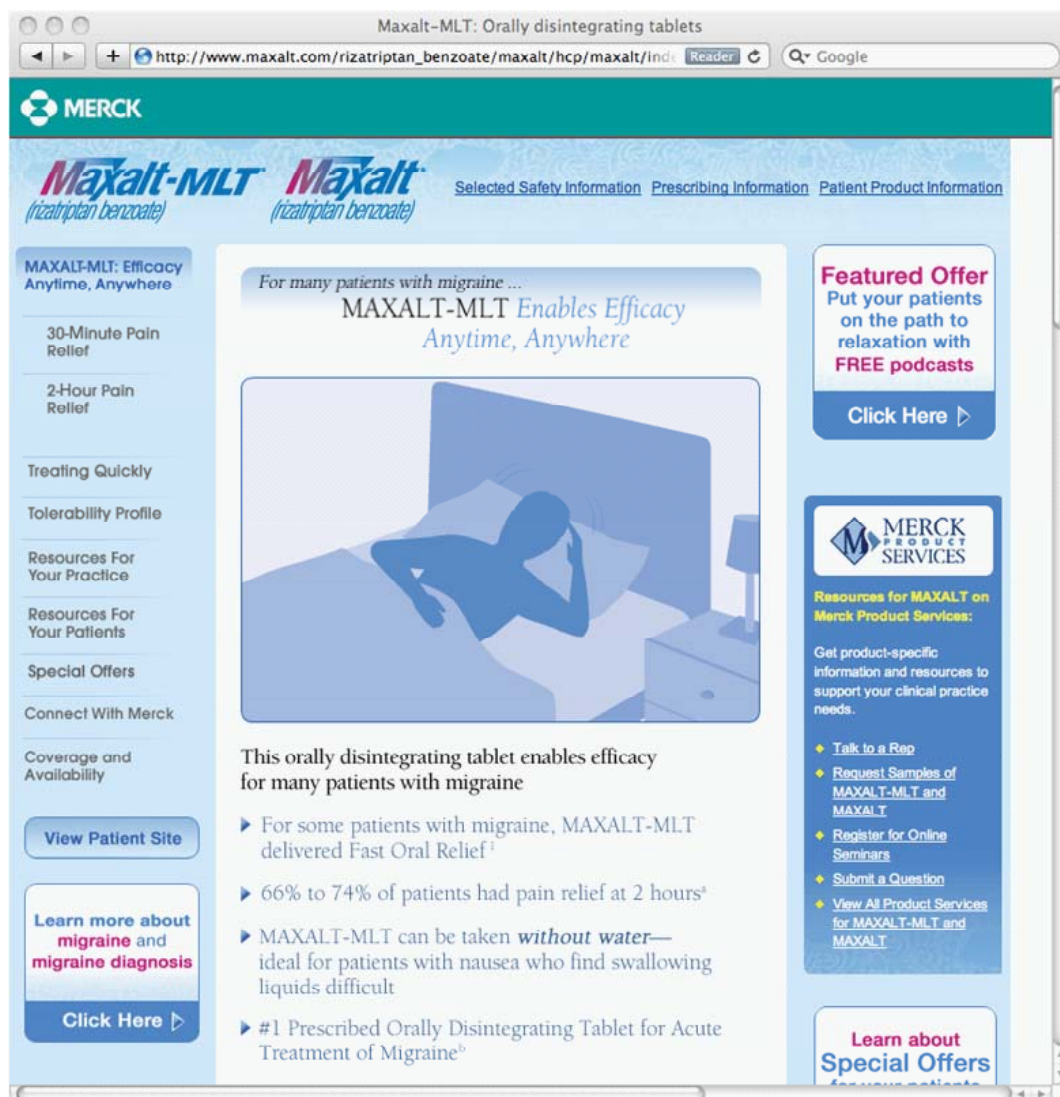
Maxalt-MLT: Orally disintegrating tablets

http://www.maxalt.com/rizatriptan_benzoate/maxalt/hcp/maxalt/ind Reader

Google

MERCK

Maxalt-MLT (rizatriptan benzoate) Maxalt (rizatriptan benzoate)

Selected Safety Information Prescribing Information Patient Product Information

MAXALT-MLT: Efficacy Anytime, Anywhere

30-Minute Pain Relief

2-Hour Pain Relief

Treating Quickly

Tolerability Profile

Resources For Your Practice

Resources For Your Patients

Special Offers

Connect With Merck

Coverage and Availability

View Patient Site

Learn more about migraine and migraine diagnosis

Click Here

For many patients with migraine ...

MAXALT-MLT Enables Efficacy Anytime, Anywhere

This orally disintegrating tablet enables efficacy for many patients with migraine

For some patients with migraine, MAXALT-MLT delivered Fast Oral Relief$^1$

66% to 74% of patients had pain relief at 2 hours$^a$

MAXALT-MLT can be taken without water—ideal for patients with nausea who find swallowing liquids difficult

#1 Prescribed Orally Disintegrating Tablet for Acute Treatment of Migraine$^b$

Featured Offer

Put your patients on the path to relaxation with FREE podcasts

Click Here

MERCK PRODUCT SERVICES

Resources for MAXALT on Merck Product Services:

Get product-specific information and resources to support your clinical practice needs.

Talk to a Rep

Request Samples of MAXALT-MLT and MAXALT

Register for Online Seminars

Submit a Question

View All Product Services for MAXALT-MLT and MAXALT

Learn about Special Offers

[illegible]